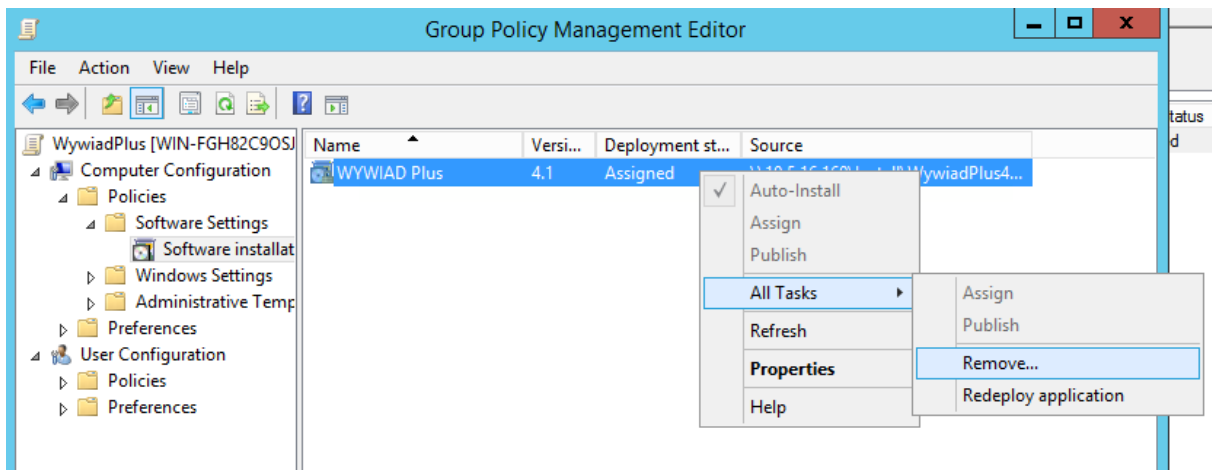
Group Policy Management Editor

File Action View Help

WywiadPlus [WIN-FGH82C9OSJ
Computer Configuration
Policies
Software Settings
Software installat
Windows Settings
Administrative Temp
Preferences
User Configuration
Policies
Preferences

| Name | Versi... | Deployment st... | Source |
|---|---|---|---|
| WYWIAD Plus | 4.1 | Assigned | \\10.5.16.169\Install\WywiadPlus4... |

Auto-Install
Assign
Publish
All Tasks
Refresh
Properties
Help

Assign
Publish
Remove...
Redeploy application

tatus
d